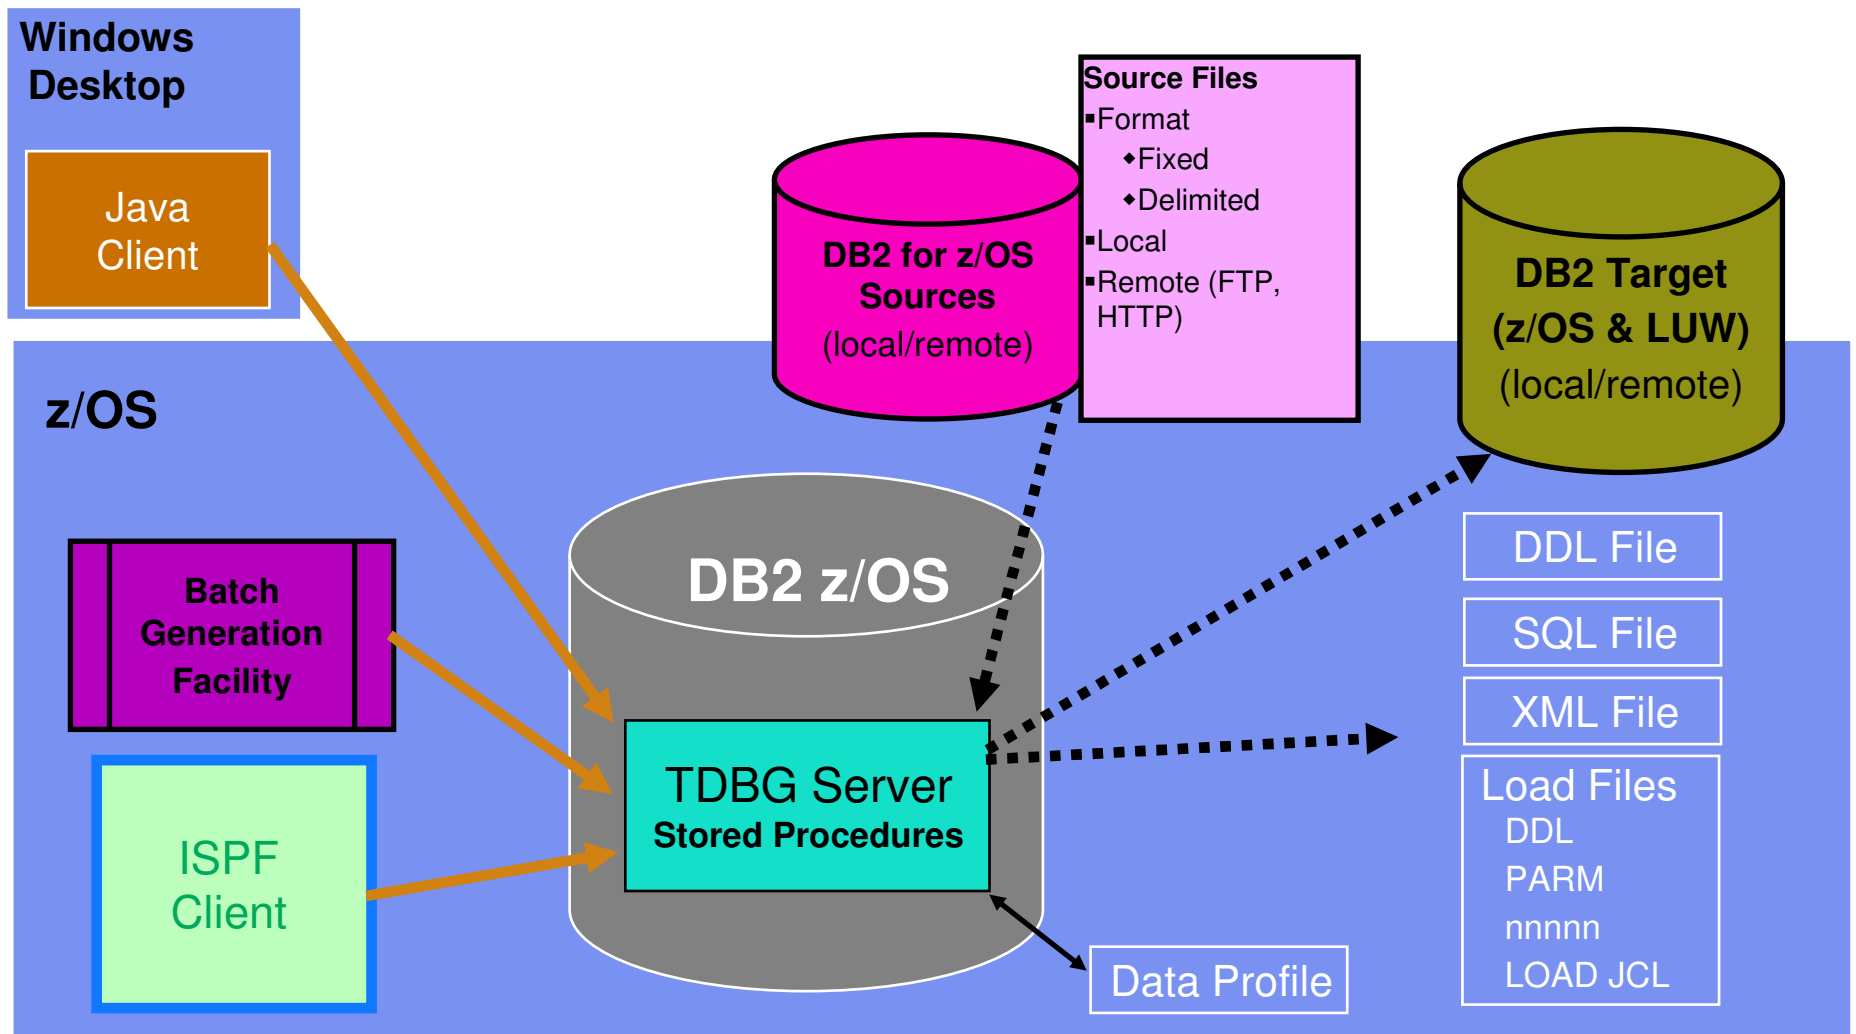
Windows Desktop

Java Client

DB2 for z/OS Sources (local/remote)

Source Files
▪Format
◆Fixed
◆Delimited
▪Local
▪Remote (FTP, HTTP)

DB2 Target (z/OS & LUW) (local/remote)

z/OS

Batch Generation Facility

DB2 z/OS

TDBG Server
Stored Procedures

ISPF Client

DDL File

SQL File

XML File

Load Files
DDL
PARM
nnnnn
LOAD JCL

Data Profile